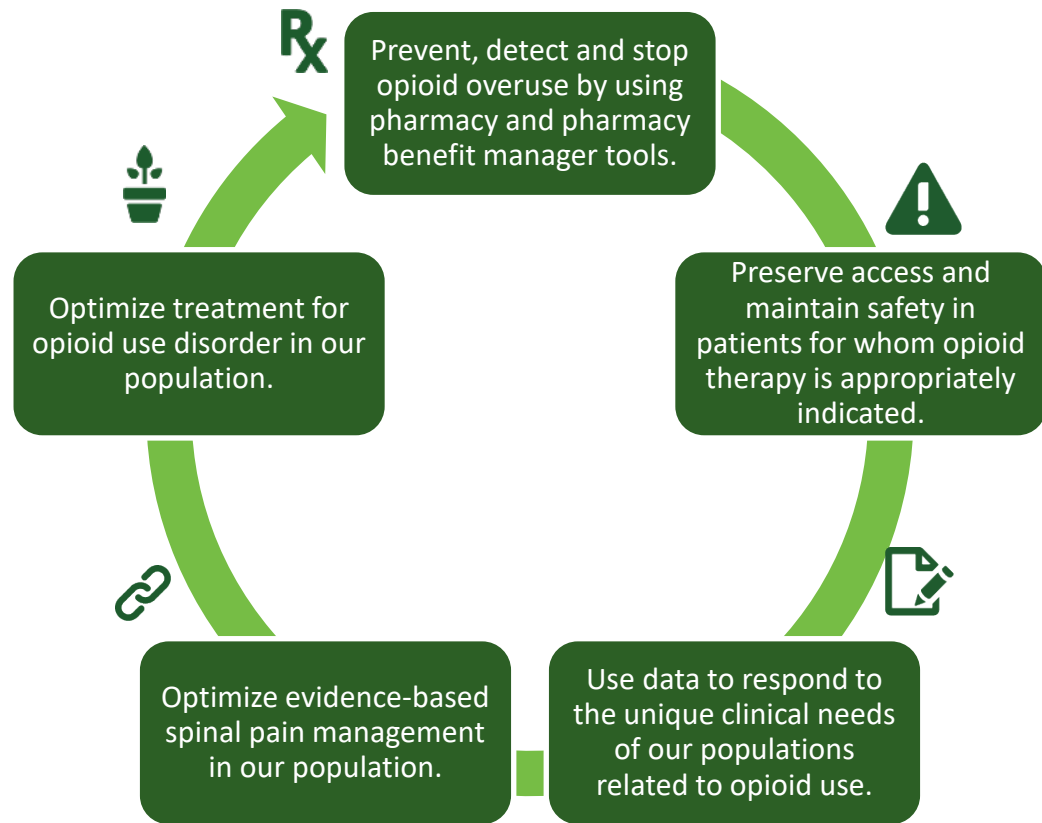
Rx

Prevent, detect and stop opioid overuse by using pharmacy and pharmacy benefit manager tools.

Preserve access and maintain safety in patients for whom opioid therapy is appropriately indicated.

Use data to respond to the unique clinical needs of our populations related to opioid use.

Optimize evidence-based spinal pain management in our population.

Optimize treatment for opioid use disorder in our population.